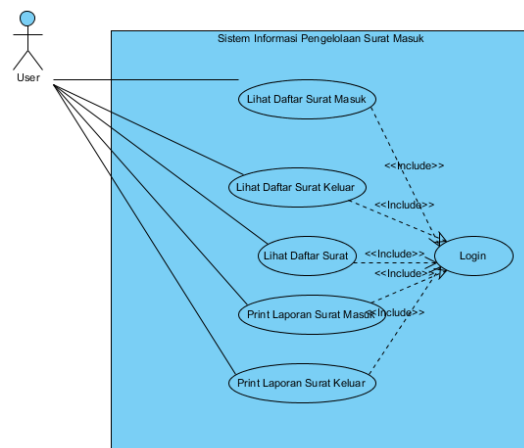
User

Sistem Informasi Pengelolaan Surat Masuk

Lihat Daftar Surat Masuk

<<Include>>

Lihat Daftar Surat Keluar

<<Include>>

Lihat Daftar Surat

<<Include>>

<<Include>>

Login

Print Laporan Surat Masuk

<<Include>>

Print Laporan Surat Keluar